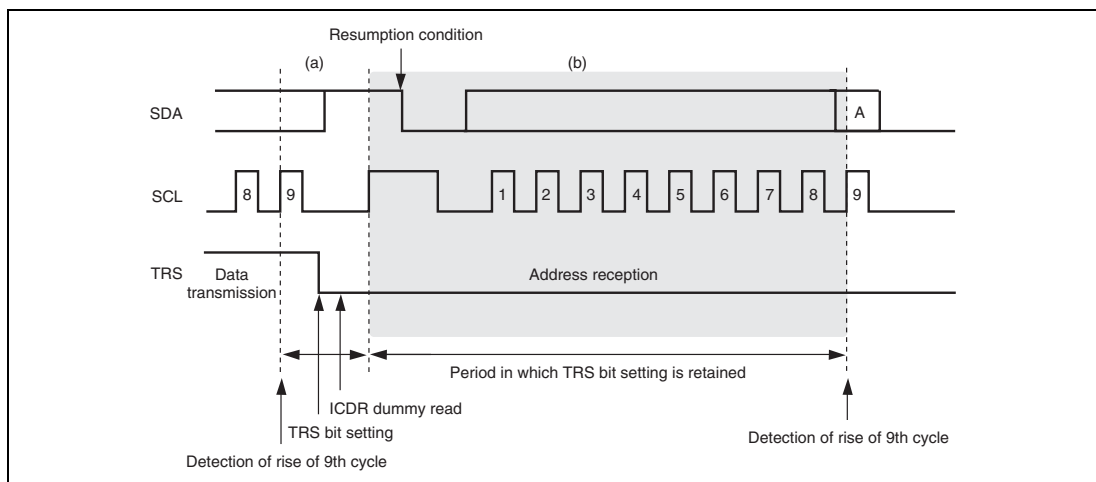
Resumption condition

(a)

(b)

SDA

A

SCL

8

9

1

2

3

4

5

6

7

8

9

TRS

Data transmission

Address reception

Period in which TRS bit setting is retained

ICDR dummy read

TRS bit setting

Detection of rise of 9th cycle

Detection of rise of 9th cycle